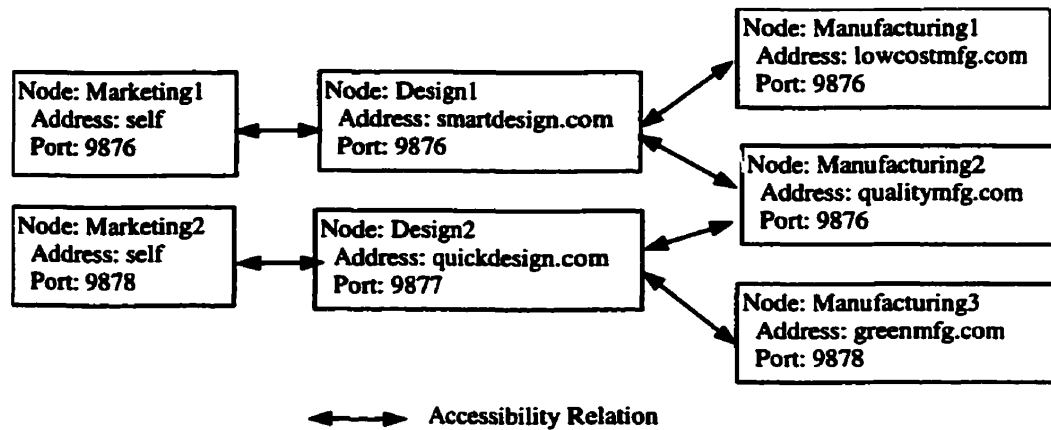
Node: Marketing1
Address: self
Port: 9876

Node: Design1
Address: smartdesign.com
Port: 9876

Node: Manufacturing1
Address: lowcostmfg.com
Port: 9876

Node: Manufacturing2
Address: qualitymfg.com
Port: 9876

Node: Marketing2
Address: self
Port: 9878

Node: Design2
Address: quickdesign.com
Port: 9877

Node: Manufacturing3
Address: greenmfg.com
Port: 9878

Accessibility Relation